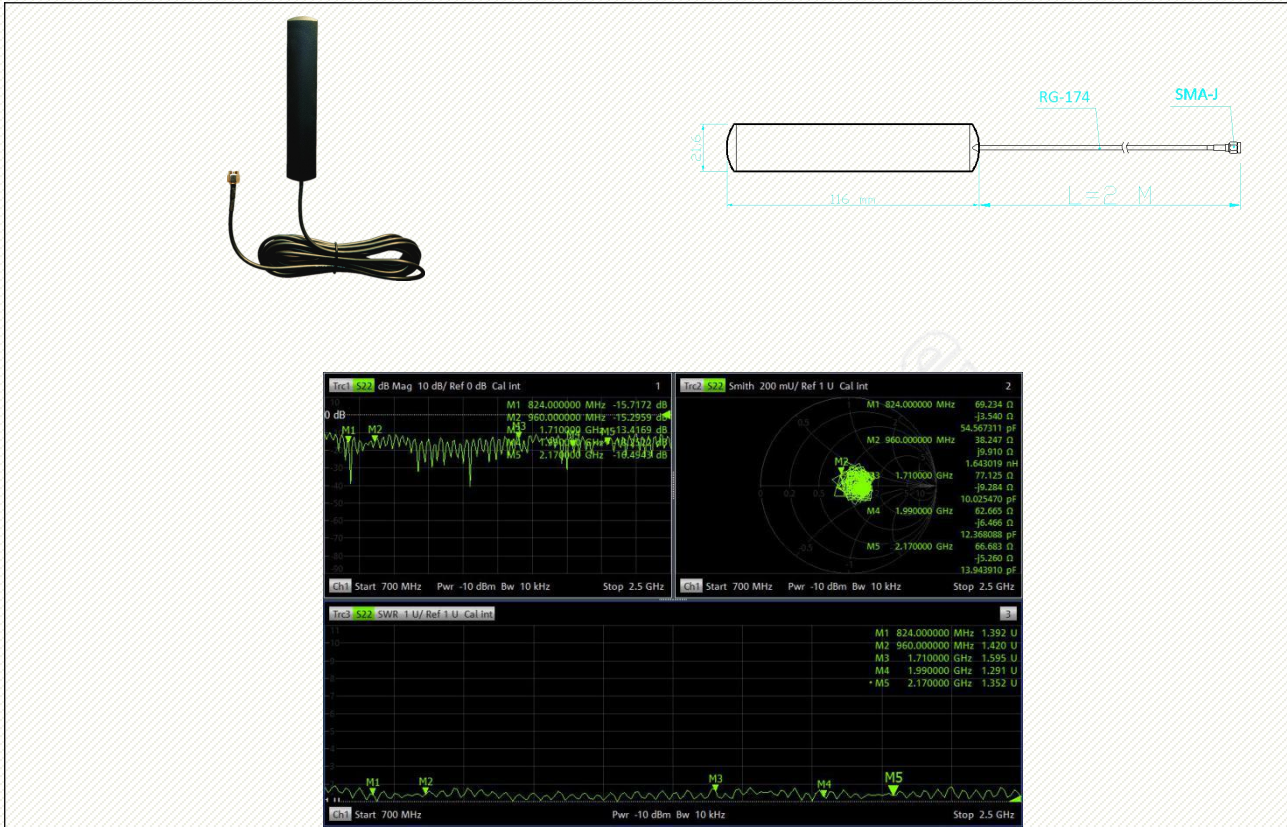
RG-174
SMA-J
21.6
116 mm
L=2 M

Trc1 S22 dB Mag 10 dB/ Ref 0 dB Cal int 1
M1 824.000000 MHz -15.7172 dB
M2 960.000000 MHz -15.2959 dB
M3 1.710000 GHz -13.4169 dB
M4 1.990000 GHz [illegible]
M5 2.170000 GHz -16.4943 dB
0 dB
M1 M2 M3 M4 M5
Ch1 Start 700 MHz Pwr -10 dBm Bw 10 kHz Stop 2.5 GHz

Trc2 S22 Smith 200 mU/ Ref 1 U Cal int 2
M1 824.000000 MHz 69.234 Ω
-j3.540 Ω
54.567311 pF
M2 960.000000 MHz 38.247 Ω
j9.910 Ω
1.643019 nH
M3 1.710000 GHz 77.125 Ω
-j9.284 Ω
10.025470 pF
M4 1.990000 GHz 62.665 Ω
-j6.466 Ω
12.368088 pF
M5 2.170000 GHz 66.683 Ω
-j5.260 Ω
13.943910 pF
Ch1 Start 700 MHz Pwr -10 dBm Bw 10 kHz Stop 2.5 GHz

Trc3 S22 SWR 1 U/ Ref 1 U Cal int 3
M1 824.000000 MHz 1.392 U
M2 960.000000 MHz 1.420 U
M3 1.710000 GHz 1.595 U
M4 1.990000 GHz 1.291 U
• M5 2.170000 GHz 1.352 U
M1 M2 M3 M4 M5
Ch1 Start 700 MHz Pwr -10 dBm Bw 10 kHz Stop 2.5 GHz